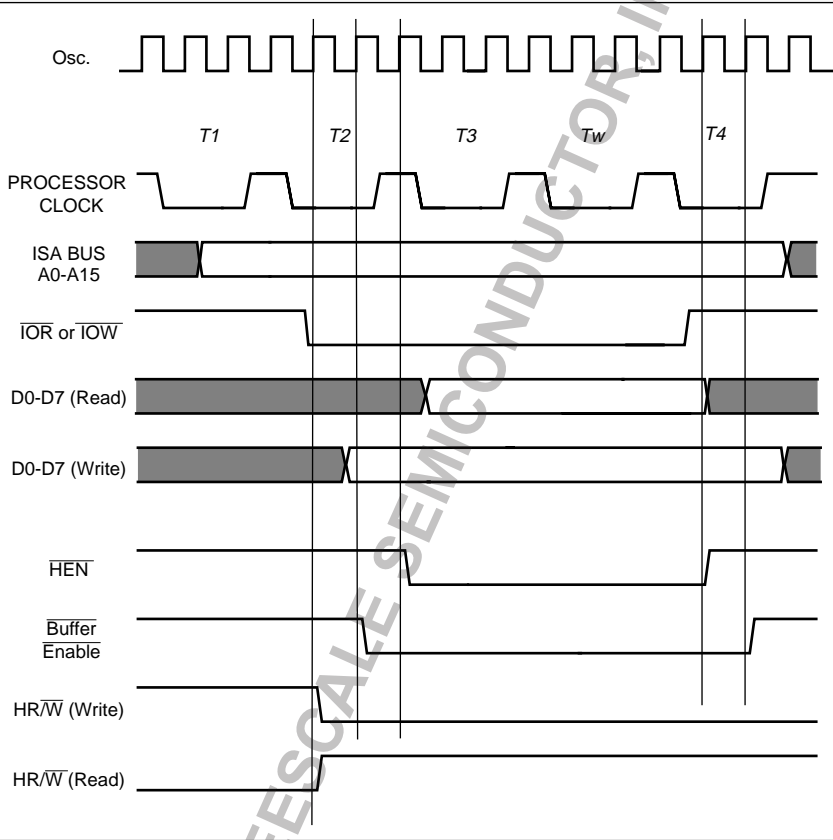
Osc.

T1

T2

T3

Tw

T4

PROCESSOR CLOCK

ISA BUS A0-A15

$\overline{IOR}$ or $\overline{IOW}$

D0-D7 (Read)

D0-D7 (Write)

$\overline{HEN}$

$\overline{Buffer}$ $\overline{Enable}$

HR/$\overline{W}$ (Write)

HR/$\overline{W}$ (Read)

FREESCALE SEMICONDUCTOR, I